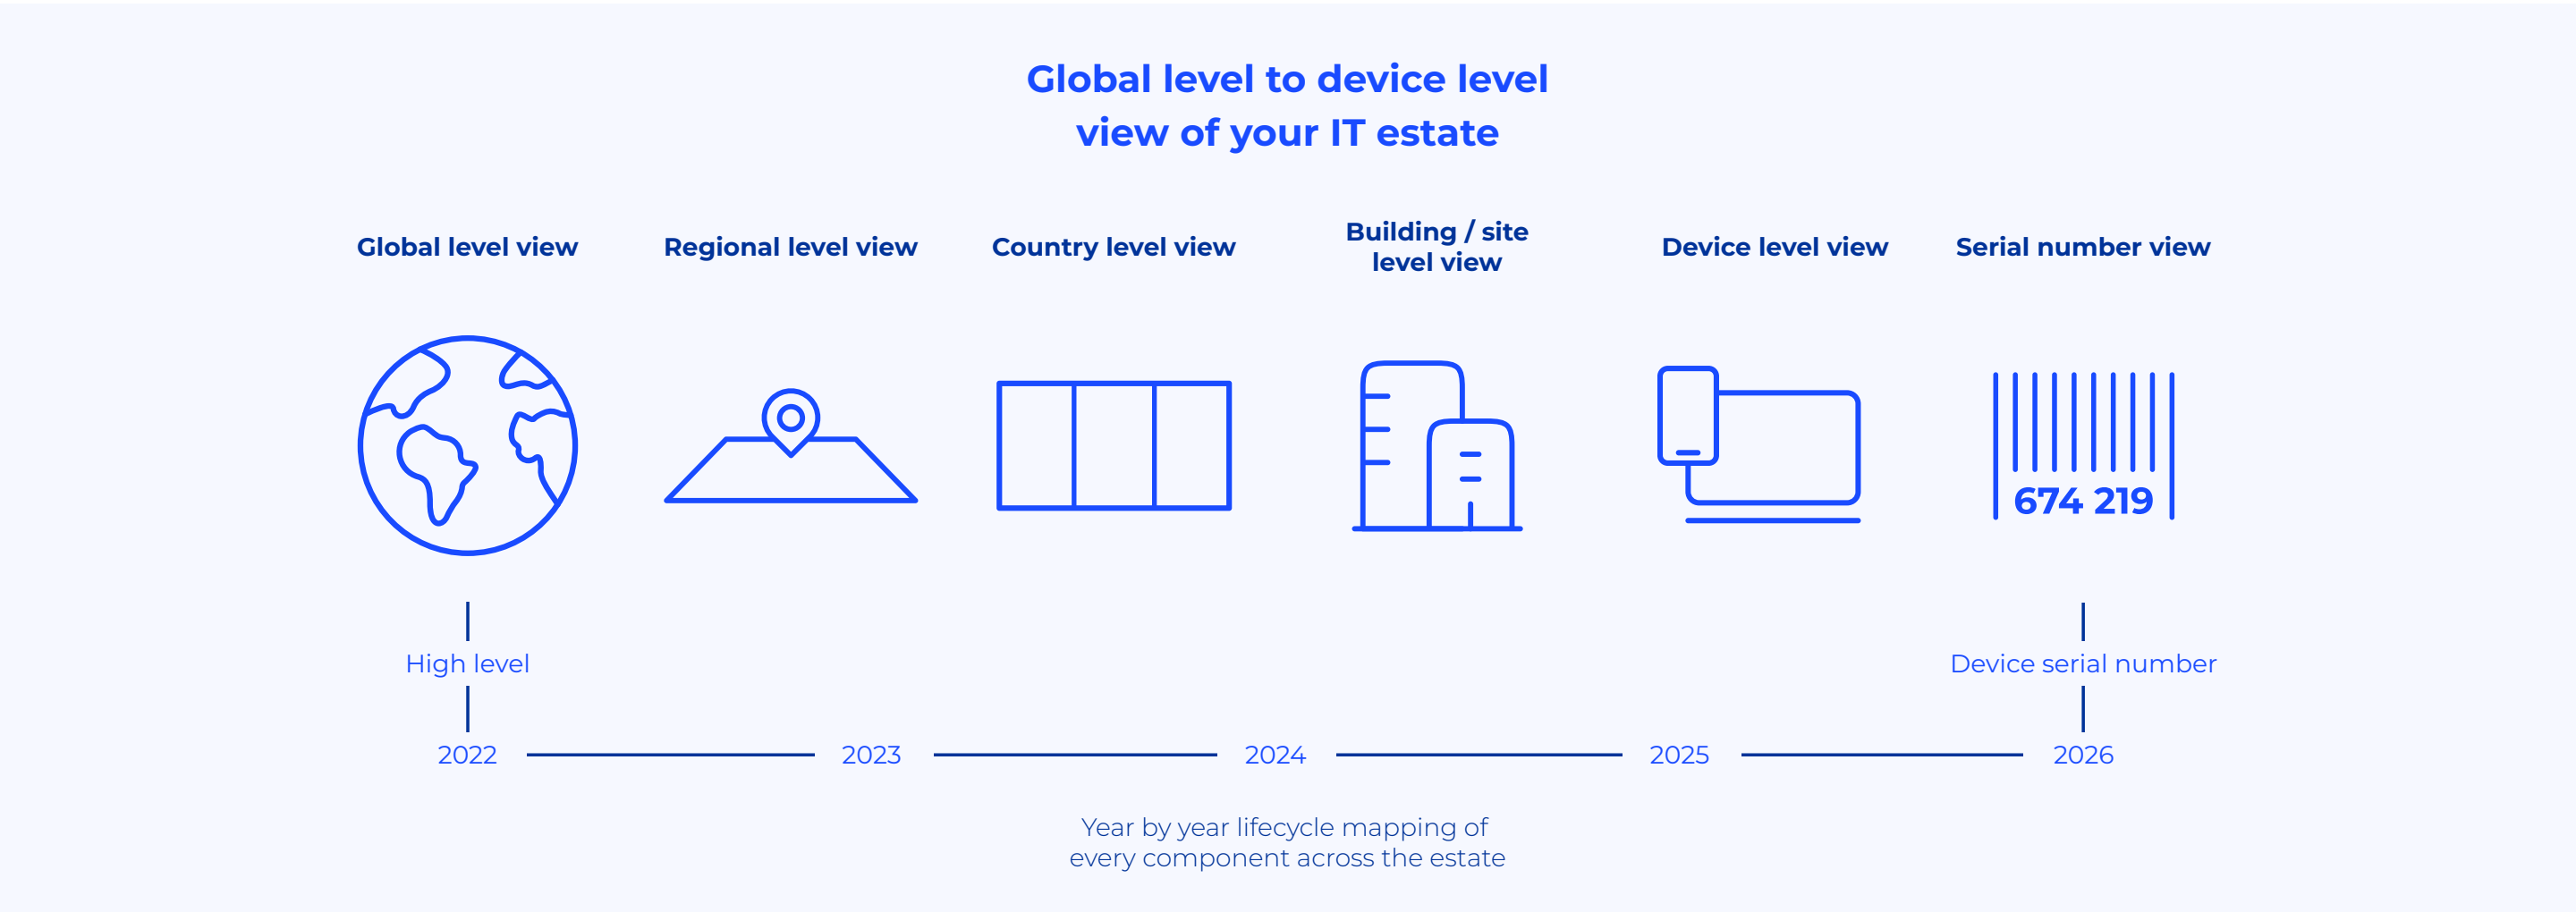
Global level to device level view of your IT estate

Global level view

Regional level view

Country level view

Building / site level view

Device level view

Serial number view

674 219

High level

Device serial number

2022

2023

2024

2025

2026

Year by year lifecycle mapping of every component across the estate